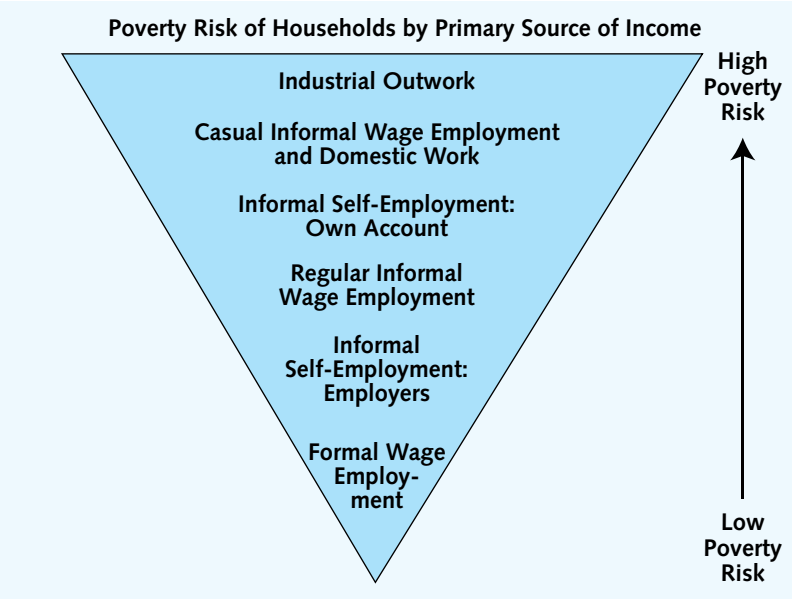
Poverty Risk of Households by Primary Source of Income

Industrial Outwork

Casual Informal Wage Employment and Domestic Work

Informal Self-Employment: Own Account

Regular Informal Wage Employment

Informal Self-Employment: Employers

Formal Wage Employment

High Poverty Risk

Low Poverty Risk